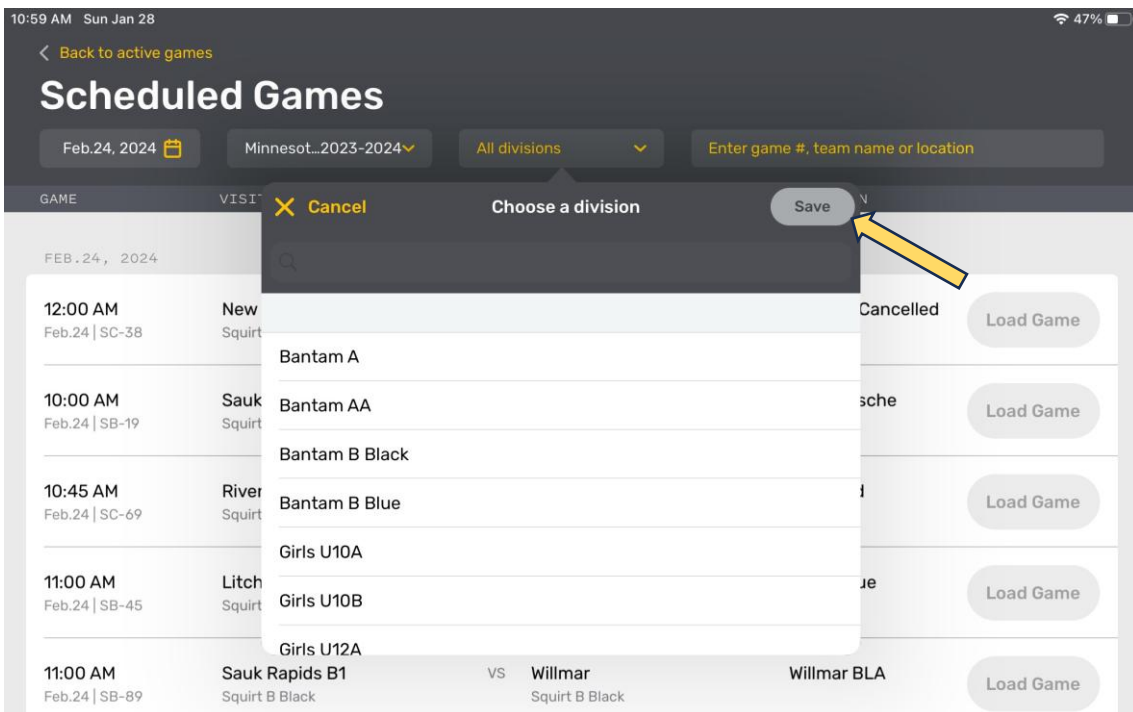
10:59 AM Sun Jan 28
47%

< Back to active games

Scheduled Games

Feb.24, 2024
Minnesot...2023-2024
All divisions
Enter game #, team name or location

GAME
VISIT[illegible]
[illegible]N

X Cancel
Choose a division
Save

FEB.24, 2024

12:00 AM
Feb.24 | SC-38
New
Squirt
Cancelled
Load Game

Bantam A

10:00 AM
Feb.24 | SB-19
Sauk
Squirt
Bantam AA
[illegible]sche
Load Game

Bantam B Black

10:45 AM
Feb.24 | SC-69
River
Squirt
Bantam B Blue
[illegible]
Load Game

Girls U10A

11:00 AM
Feb.24 | SB-45
Litch
Squirt
Girls U10B
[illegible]ue
Load Game

Girls U12A

11:00 AM
Feb.24 | SB-89
Sauk Rapids B1
Squirt B Black
VS
Willmar
Squirt B Black
Willmar BLA
Load Game